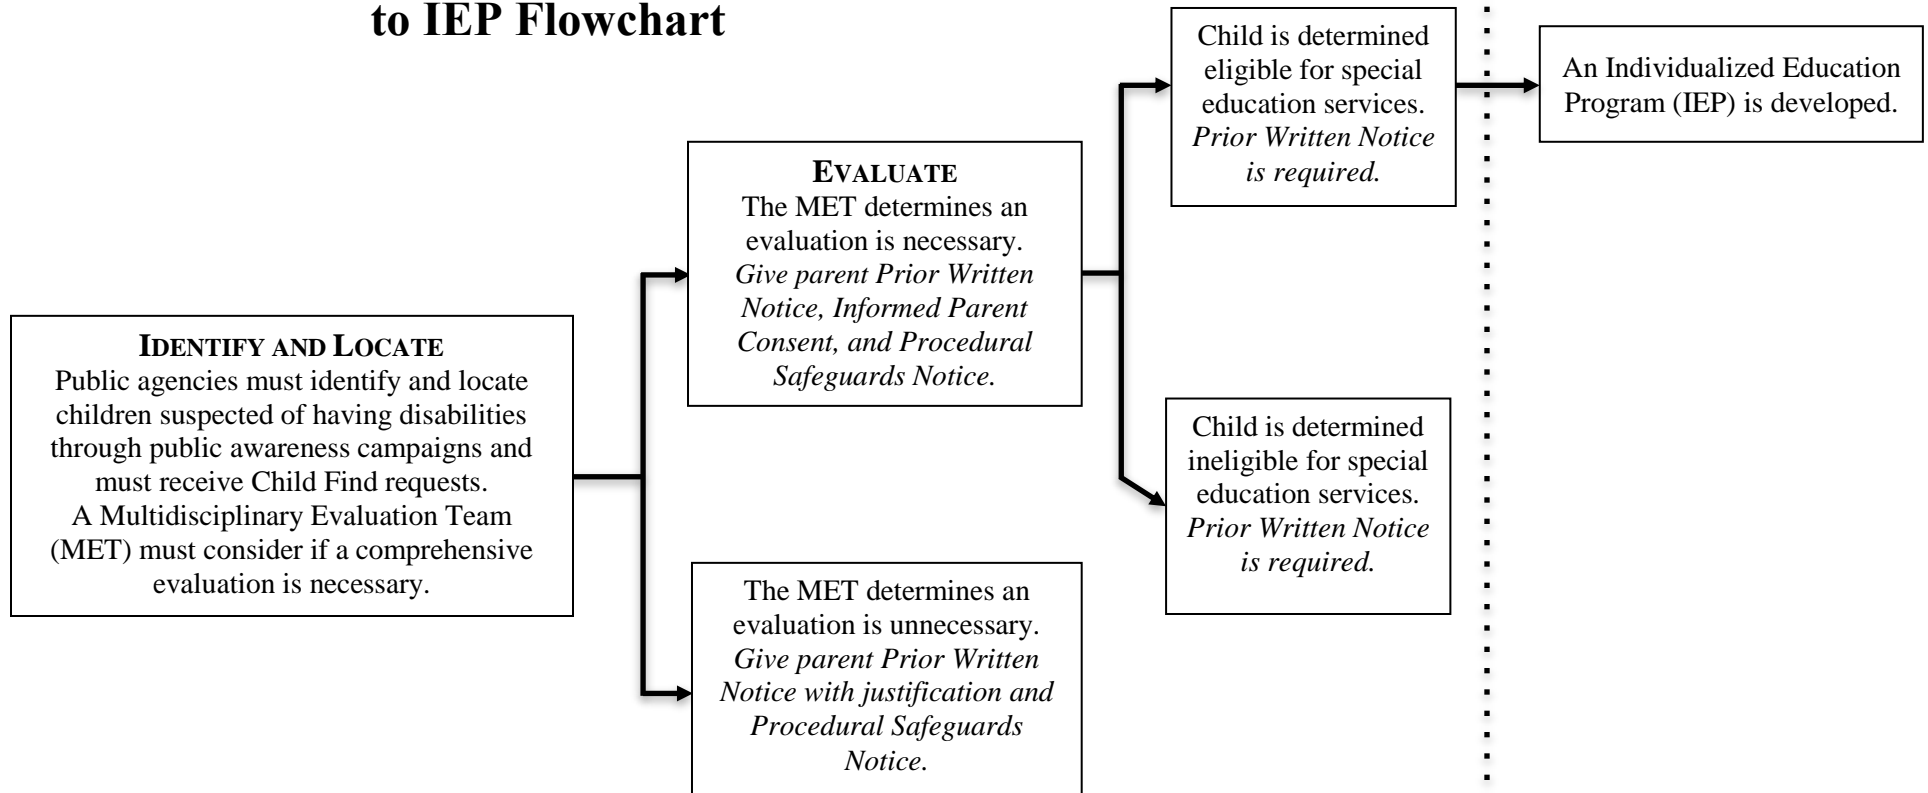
to IEP Flowchart

IDENTIFY AND LOCATE
Public agencies must identify and locate children suspected of having disabilities through public awareness campaigns and must receive Child Find requests.
A Multidisciplinary Evaluation Team (MET) must consider if a comprehensive evaluation is necessary.

EVALUATE
The MET determines an evaluation is necessary.
*Give parent Prior Written Notice, Informed Parent Consent, and Procedural Safeguards Notice.*

The MET determines an evaluation is unnecessary.
*Give parent Prior Written Notice with justification and Procedural Safeguards Notice.*

Child is determined eligible for special education services.
*Prior Written Notice is required.*

Child is determined ineligible for special education services.
*Prior Written Notice is required.*

An Individualized Education Program (IEP) is developed.